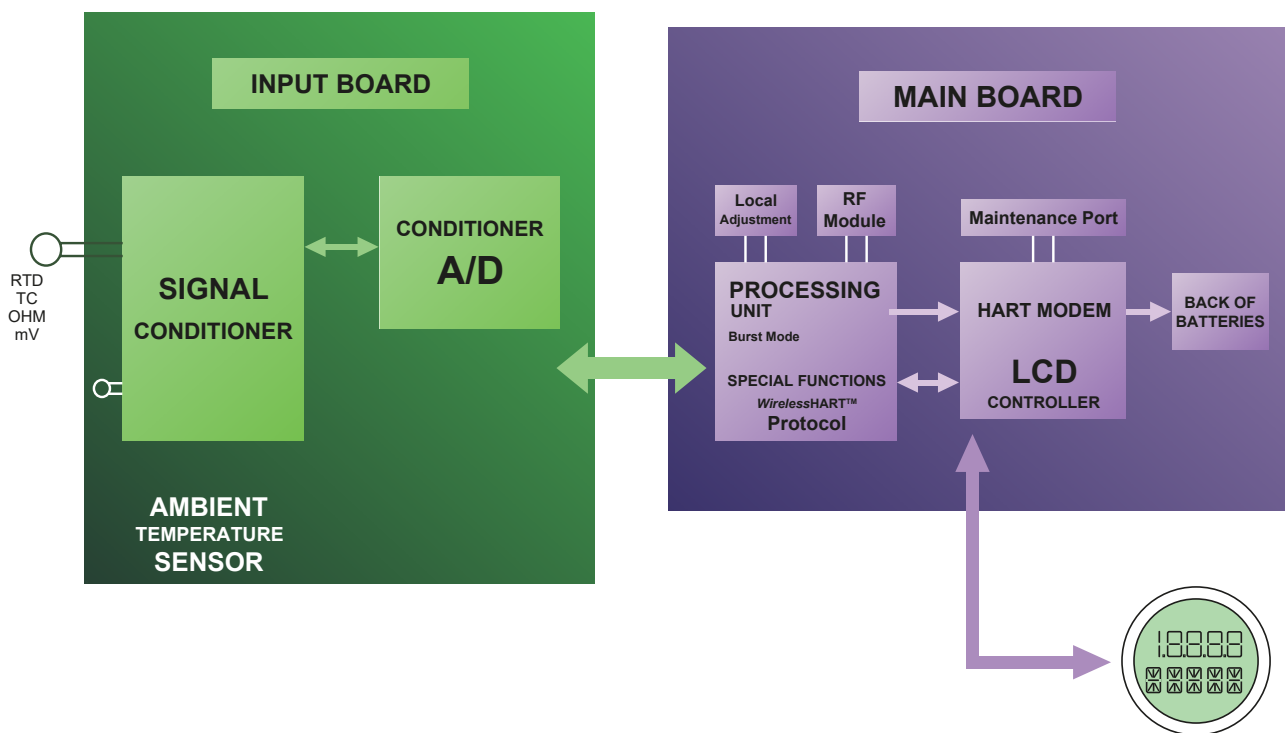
INPUT BOARD

RTD
TC
OHM
mV

SIGNAL
CONDITIONER

CONDITIONER
A/D

AMBIENT
TEMPERATURE
SENSOR

MAIN BOARD

Local
Adjustment

RF
Module

Maintenance Port

PROCESSING
UNIT
Burst Mode

SPECIAL FUNCTIONS
WirelessHART™
Protocol

HART MODEM

LCD
CONTROLLER

BACK OF
BATTERIES

1.8.8.8.8